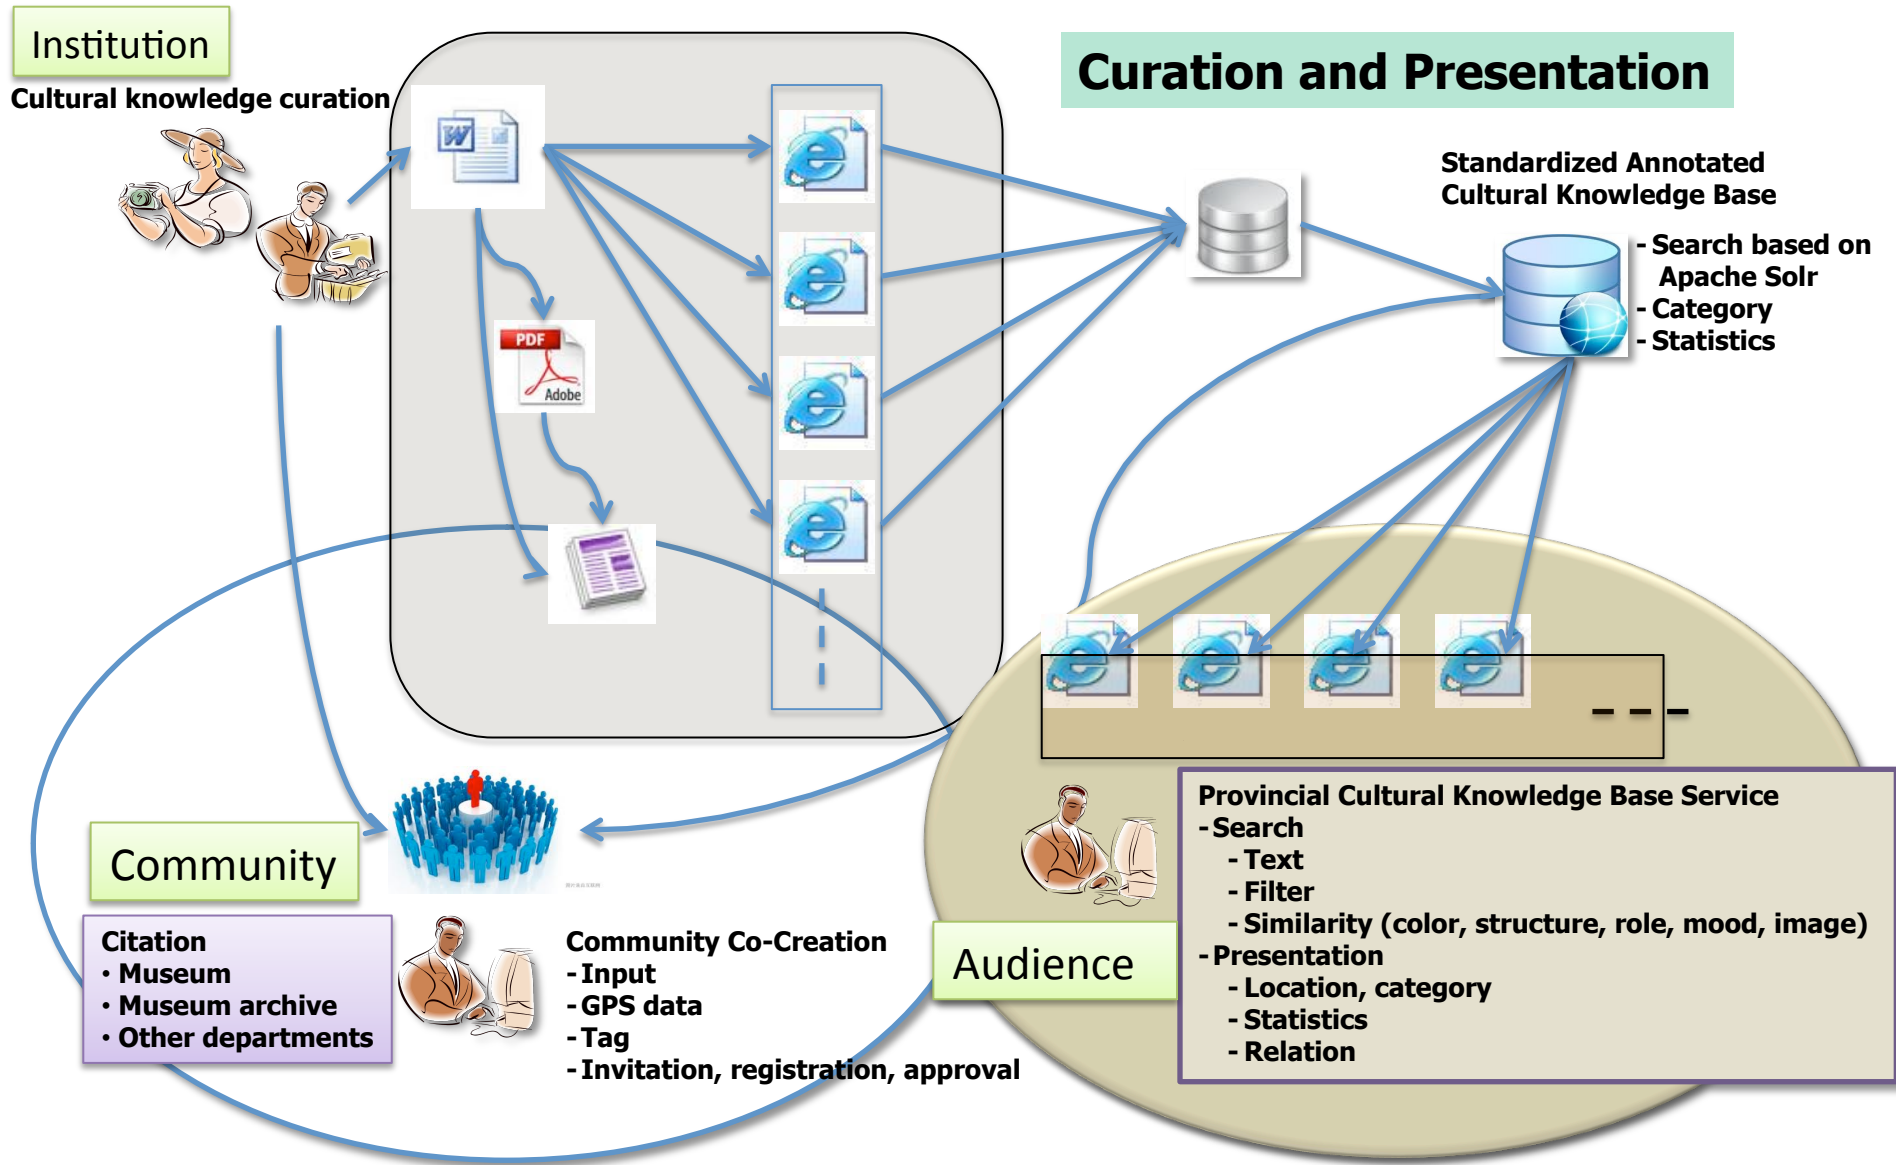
Institution

Cultural knowledge curation

Curation and Presentation

PDF
Adobe

Standardized Annotated Cultural Knowledge Base

- Search based on Apache Solr
- Category
- Statistics

Community

Citation
• Museum
• Museum archive
• Other departments

Community Co-Creation
- Input
- GPS data
- Tag
- Invitation, registration, approval

Audience

Provincial Cultural Knowledge Base Service
- Search
- Text
- Filter
- Similarity (color, structure, role, mood, image)
- Presentation
- Location, category
- Statistics
- Relation